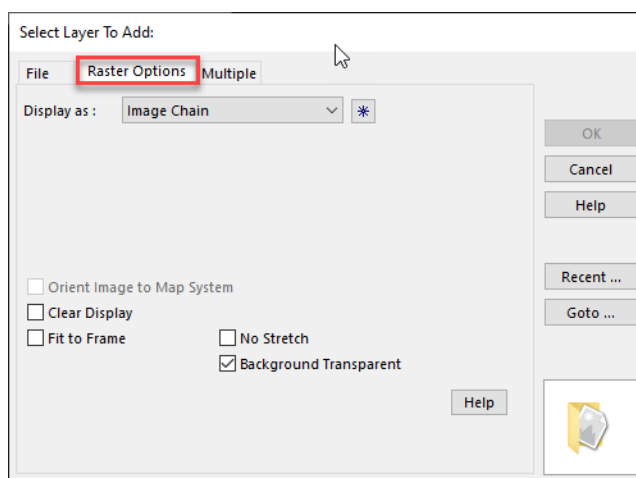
Select Layer To Add:

File

Raster Options

Multiple

Display as :

Image Chain

OK

Cancel

Help

Recent ...

Goto ...

Orient Image to Map System

Clear Display

Fit to Frame

No Stretch

Background Transparent

Help